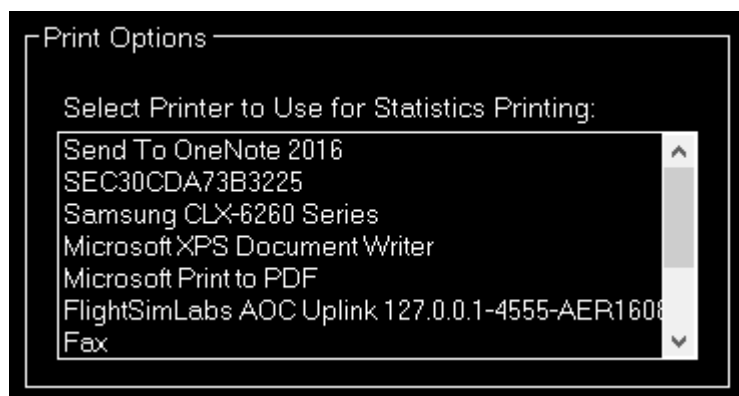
Print Options

Select Printer to Use for Statistics Printing:

Send To OneNote 2016
SEC30CDA73B3225
Samsung CLX-6260 Series
Microsoft XPS Document Writer
Microsoft Print to PDF
FlightSimLabs AOC Uplink 127.0.0.1-4555-AER1608
Fax